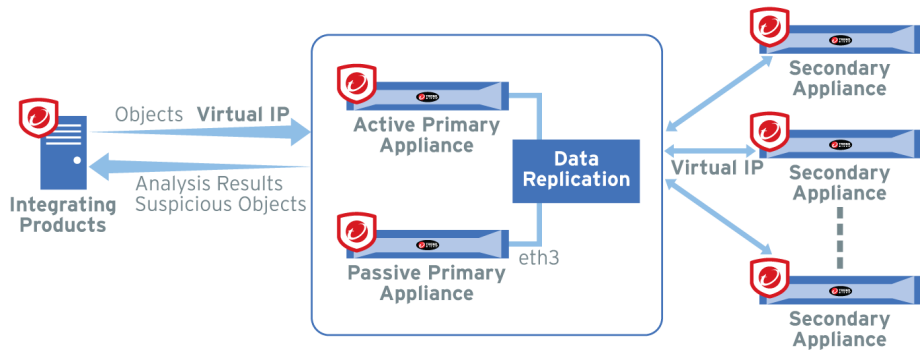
Objects Virtual IP

Analysis Results
Suspicious Objects

Integrating Products

Active Primary Appliance

Data Replication

Passive Primary Appliance

eth3

Virtual IP

Secondary Appliance

Secondary Appliance

Secondary Appliance